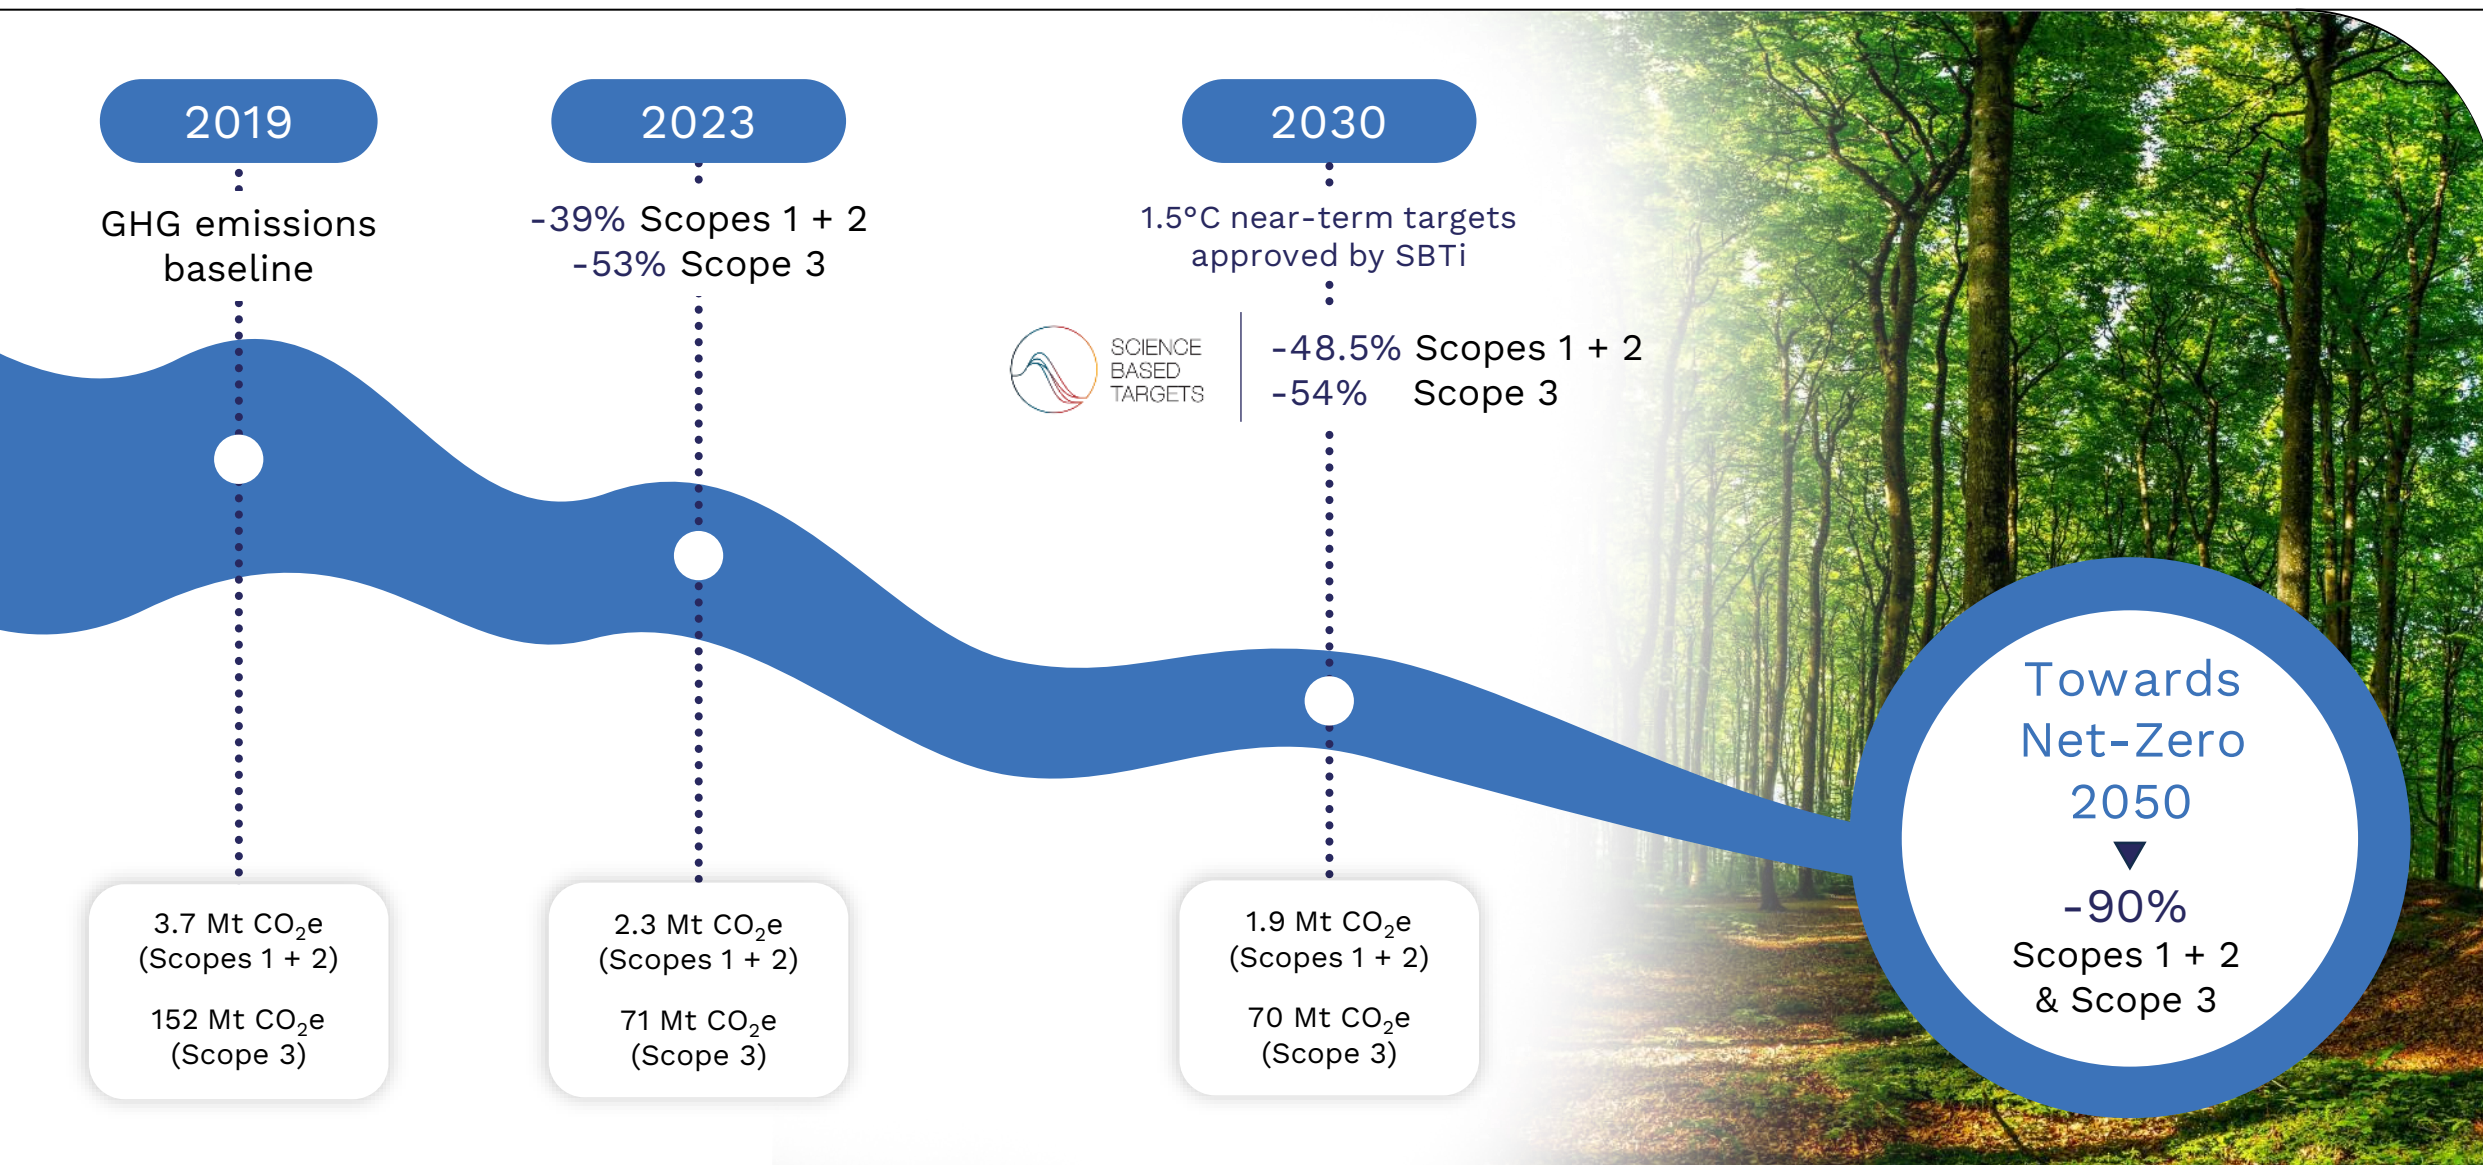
2019

GHG emissions baseline

2023

-39% Scopes 1 + 2
-53% Scope 3

2030

1.5°C near-term targets approved by SBTi

SCIENCE BASED TARGETS

-48.5% Scopes 1 + 2
-54% Scope 3

3.7 Mt $CO_2$e
(Scopes 1 + 2)

152 Mt $CO_2$e
(Scope 3)

2.3 Mt $CO_2$e
(Scopes 1 + 2)

71 Mt $CO_2$e
(Scope 3)

1.9 Mt $CO_2$e
(Scopes 1 + 2)

70 Mt $CO_2$e
(Scope 3)

Towards Net-Zero 2050

-90%
Scopes 1 + 2
& Scope 3